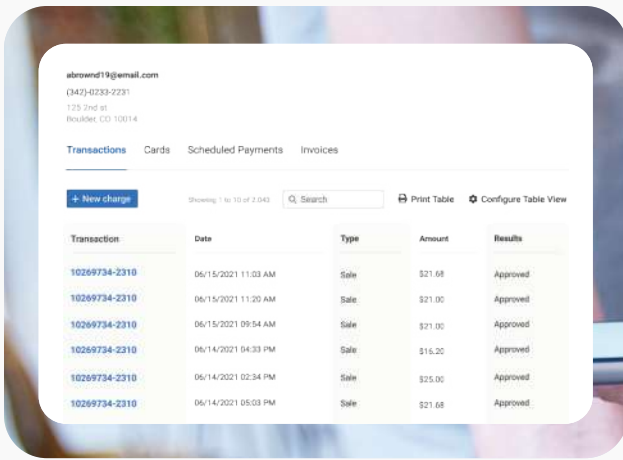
abrownd19@email.com
(342)-0233-2231
125 2nd st
Boulder, CO 10014

Transactions Cards Scheduled Payments Invoices

+ New charge Showing 1 to 10 of 2,043 Search Print Table Configure Table View

| Transaction | Date | Type | Amount | Results |
|---|---|---|---|---|
| 10269734-2310 | 06/15/2021 11:03 AM | Sale | $21.68 | Approved |
| 10269734-2310 | 06/15/2021 11:20 AM | Sale | $21.00 | Approved |
| 10269734-2310 | 06/15/2021 09:54 AM | Sale | $21.00 | Approved |
| 10269734-2310 | 06/14/2021 04:33 PM | Sale | $16.20 | Approved |
| 10269734-2310 | 06/14/2021 02:34 PM | Sale | $25.00 | Approved |
| 10269734-2310 | 06/14/2021 05:03 PM | Sale | $21.68 | Approved |